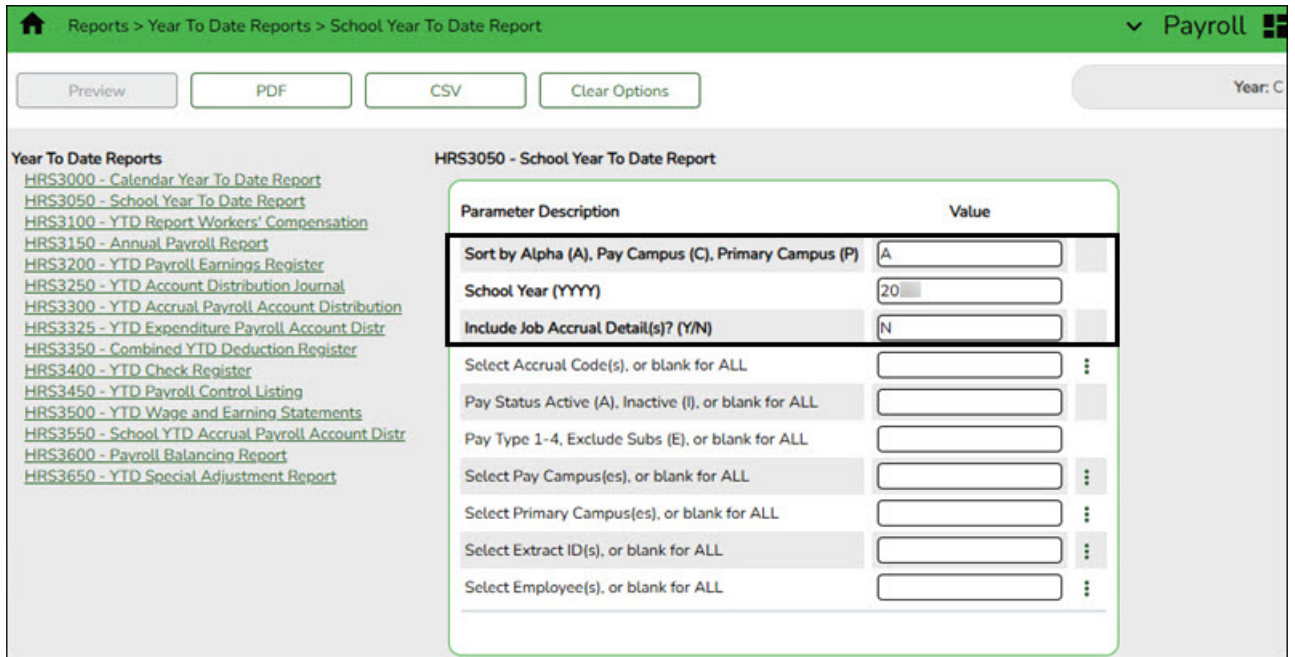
Reports > Year To Date Reports > School Year To Date Report

Payroll

Preview PDF CSV Clear Options

Year: C

Year To Date Reports
HRS3000 - Calendar Year To Date Report
HRS3050 - School Year To Date Report
HRS3100 - YTD Report Workers' Compensation
HRS3150 - Annual Payroll Report
HRS3200 - YTD Payroll Earnings Register
HRS3250 - YTD Account Distribution Journal
HRS3300 - YTD Accrual Payroll Account Distribution
HRS3325 - YTD Expenditure Payroll Account Distr
HRS3350 - Combined YTD Deduction Register
HRS3400 - YTD Check Register
HRS3450 - YTD Payroll Control Listing
HRS3500 - YTD Wage and Earning Statements
HRS3550 - School YTD Accrual Payroll Account Distr
HRS3600 - Payroll Balancing Report
HRS3650 - YTD Special Adjustment Report

HRS3050 - School Year To Date Report

| Parameter Description | Value |
|---|---|
| Sort by Alpha (A), Pay Campus (C), Primary Campus (P) | A |
| School Year (YYYY) | 20 |
| Include Job Accrual Detail(s)? (Y/N) | N |
| Select Accrual Code(s), or blank for ALL | |
| Pay Status Active (A), Inactive (I), or blank for ALL | |
| Pay Type 1-4, Exclude Subs (E), or blank for ALL | |
| Select Pay Campus(es), or blank for ALL | |
| Select Primary Campus(es), or blank for ALL | |
| Select Extract ID(s), or blank for ALL | |
| Select Employee(s), or blank for ALL | |